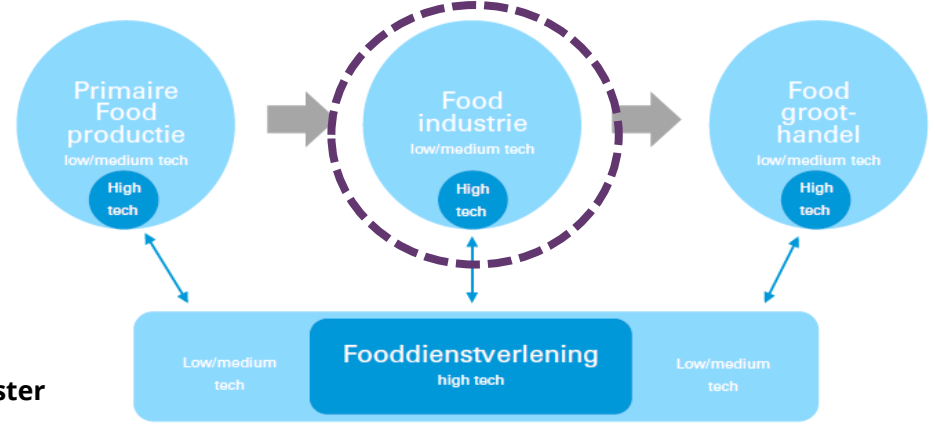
Primaire Food productie
low/medium tech
High tech

Food industrie
low/medium tech
High tech

Food groot-handel
low/medium tech
High tech

Low/medium tech

Fooddienstverlening
high tech

Low/medium tech

ster